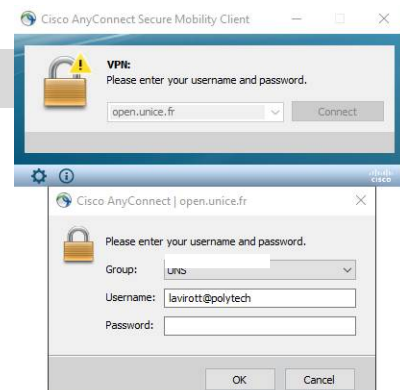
Cisco AnyConnect Secure Mobility Client

VPN:
Please enter your username and password.

open.unice.fr

Connect

cisco

Cisco AnyConnect | open.unice.fr

Please enter your username and password.

Group: UNS

Username: lavirott@polytech

Password:

OK

Cancel